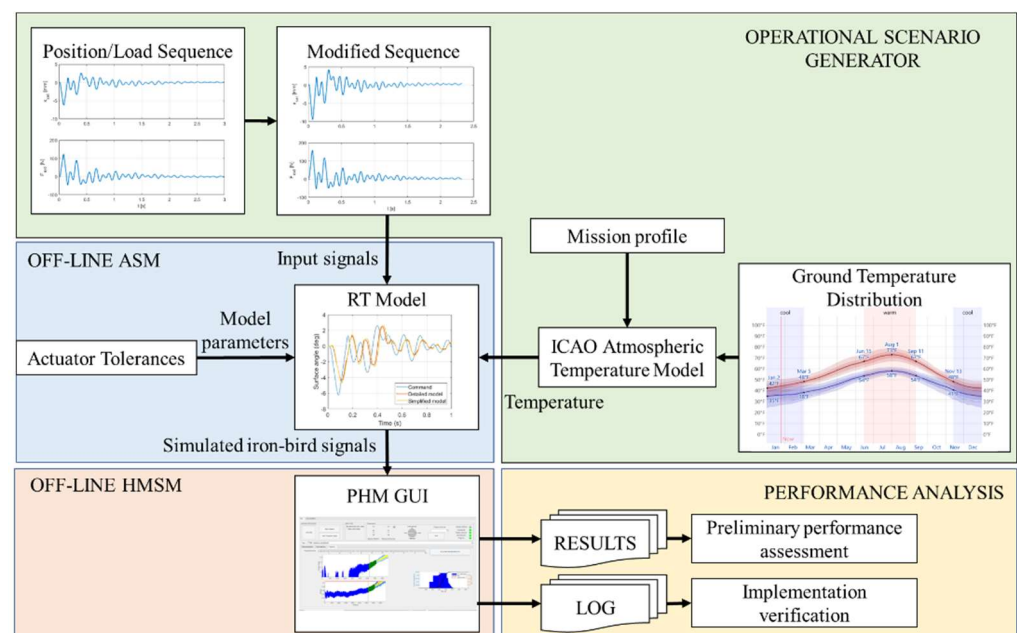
OPERATIONAL SCENARIO GENERATOR

Position/Load Sequence

Modified Sequence

Mission profile

OFF-LINE ASM

Input signals

RT Model

Ground Temperature Distribution

Model parameters

Actuator Tolerances

Command
Detailed model
Simplified model

Time (s)

Surface angle (deg)

ICAO Atmospheric Temperature Model

Temperature

cool
warm
cool

Jan Feb Mar Apr May Jun Jul Aug Sep Oct Nov Dec

Simulated iron-bird signals

OFF-LINE HMSM

PHM GUI

PERFORMANCE ANALYSIS

RESULTS

Preliminary performance assessment

LOG

Implementation verification